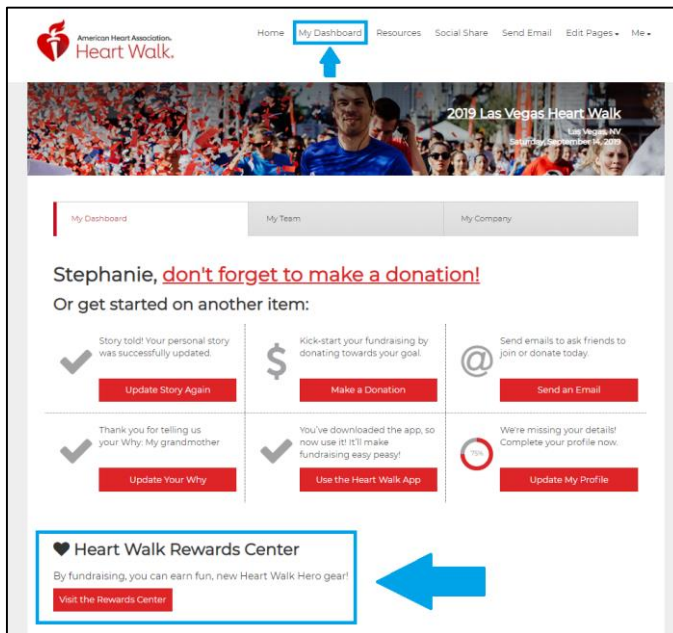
American Heart Association. Heart Walk.

Home My Dashboard Resources Social Share Send Email Edit Pages Me

2019 Las Vegas Heart Walk
Las Vegas, NV
Saturday, September 14, 2019

My Dashboard My Team My Company

Stephanie, don't forget to make a donation!
Or get started on another item:

Story told! Your personal story was successfully updated.
Update Story Again

Kick-start your fundraising by donating towards your goal.
Make a Donation

Send emails to ask friends to join or donate today.
Send an Email

Thank you for telling us your Why: My grandmother
Update Your Why

You've downloaded the app, so now use it! It'll make fundraising easy peasy!
Use the Heart Walk App

75%
We're missing your details! Complete your profile now.
Update My Profile

Heart Walk Rewards Center
By fundraising, you can earn fun, new Heart Walk Hero gear!
Visit the Rewards Center